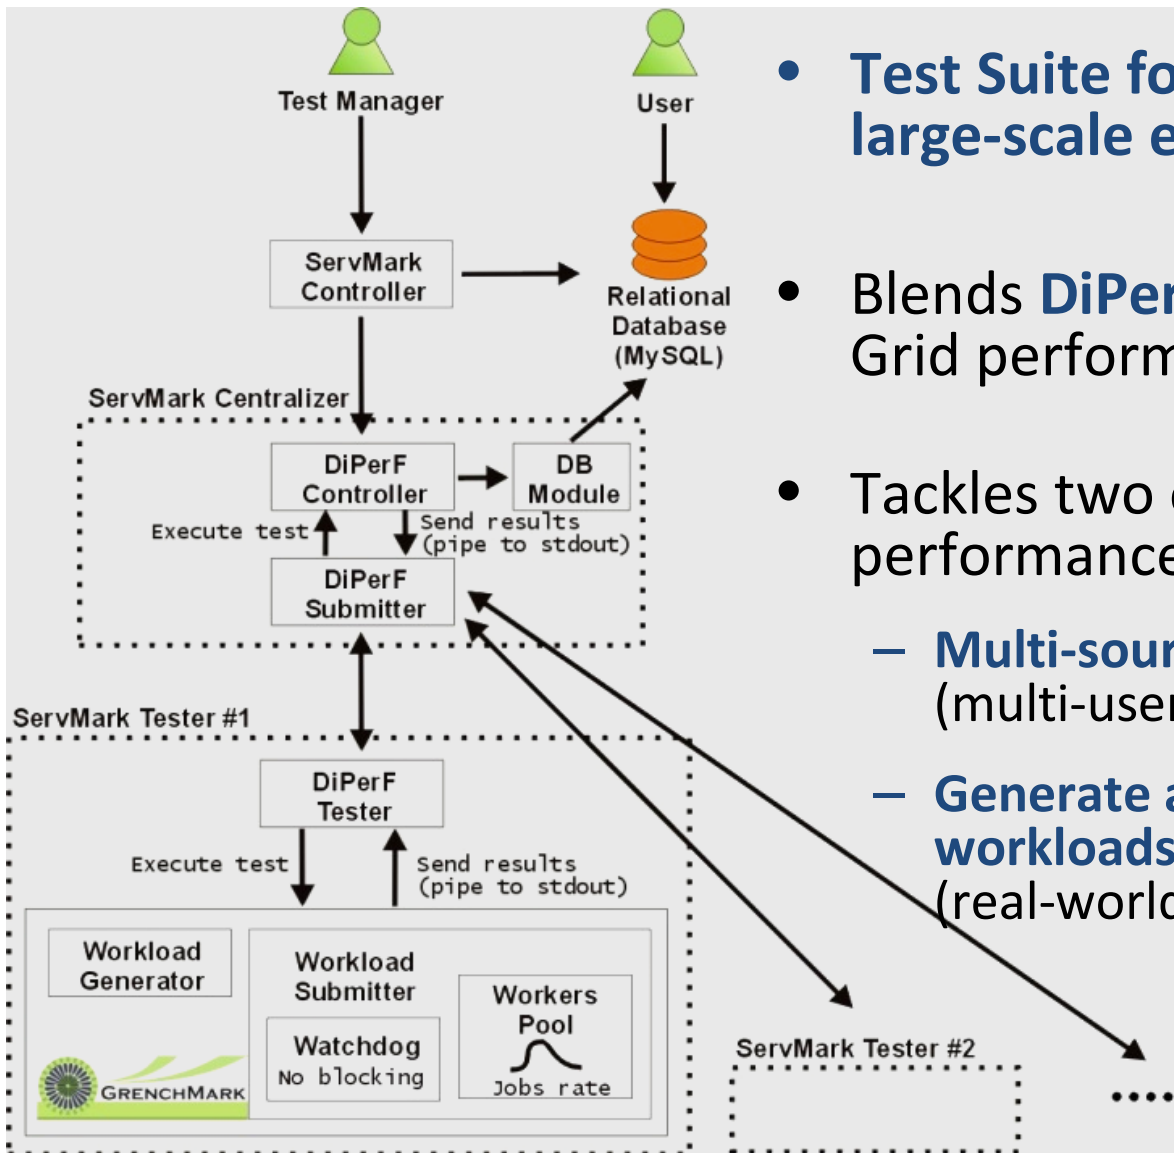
Test Manager

User

ServMark Controller

Relational Database (MySQL)

ServMark Centralizer

DiPerF Controller

DB Module

Execute test

Send results (pipe to stdout)

DiPerF Submitter

ServMark Tester #1

DiPerF Tester

Execute test

Send results (pipe to stdout)

Workload Generator

Workload Submitter

Watchdog
No blocking

Workers Pool
Jobs rate

GRENCHMARK

ServMark Tester #2

....

• Test Suite fo
large-scale e

• Blends DiPer
Grid perform

• Tackles two
performance

– Multi-sour
(multi-user

– Generate a
workloads
(real-world